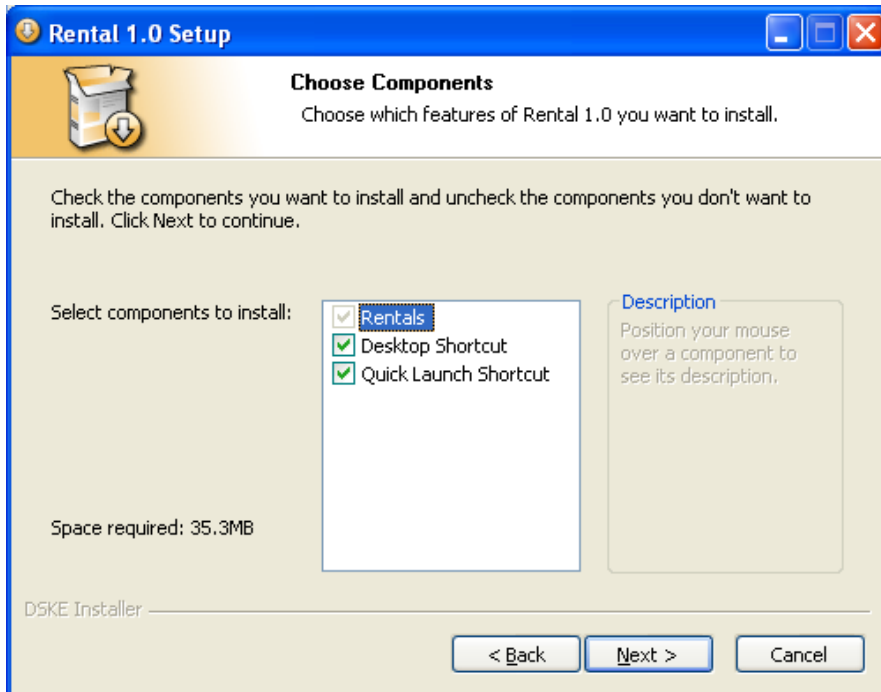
Rental 1.0 Setup

Choose Components
Choose which features of Rental 1.0 you want to install.

Check the components you want to install and uncheck the components you don't want to install. Click Next to continue.

Select components to install:

Rentals
Desktop Shortcut
Quick Launch Shortcut

Description
Position your mouse over a component to see its description.

Space required: 35.3MB

DSKE Installer

< Back
Next >
Cancel